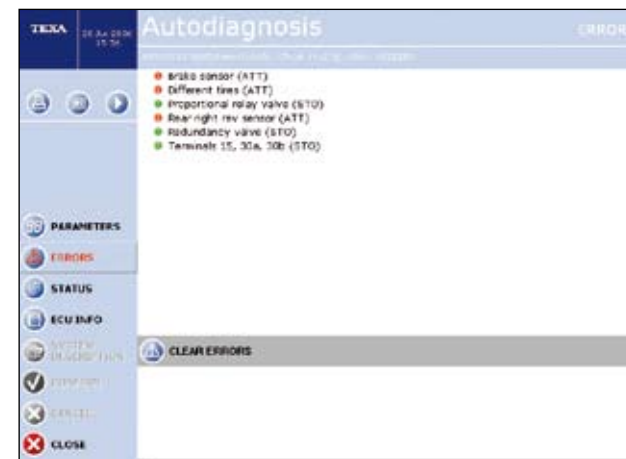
TEXA

26 Jun 2006
15:56

Autodiagnosis

ERROR

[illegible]

Brake sensor (ATT)
Different tires (ATT)
Proportional relay valve (STO)
Rear right rev sensor (ATT)
Redundancy valve (STO)
Terminals 15, 30a, 30b (STO)

PARAMETERS

ERRORS

STATUS

ECU INFO

SYSTEM DIAGNOSTICS

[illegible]

CANCEL

CLOSE

CLEAR ERRORS